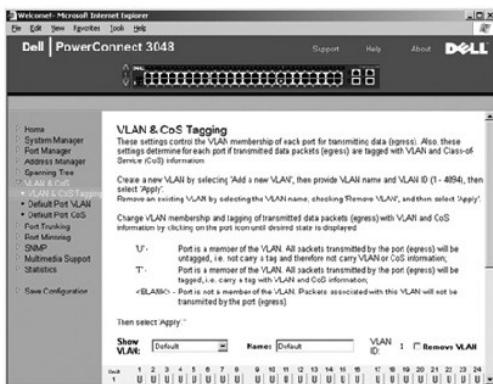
Welcome! - Microsoft Internet Explorer

File Edit View Favorites Tools Help

Dell | PowerConnect 3048

Support Help About DELL

Home
System Manager
Port Manager
Address Manager
Spanning Tree
VLAN & CoS
• VLAN & CoS Tagging
• Default Port VLAN
• Default Port CoS
Port Trunking
Port Mirroring
SNMP
Multimedia Support
Statistics

Save Configuration

VLAN & CoS Tagging

These settings control the VLAN membership of each port for transmitting data (egress). Also, these settings determine for each port if transmitted data packets (egress) are tagged with VLAN and Class-of-Service (CoS) information.

Create a new VLAN by selecting 'Add a new VLAN', then provide VLAN name and VLAN ID (1 - 4094), then select 'Apply'.
Remove an existing VLAN by selecting the VLAN name, checking 'Remove VLAN', and then select 'Apply'.

Change VLAN membership and tagging of transmitted data packets (egress) with VLAN and CoS information by clicking on the port icon until desired state is displayed.

'U' - Port is a member of the VLAN. All packets transmitted by the port (egress) will be untagged, i.e. not carry a tag and therefore not carry VLAN or CoS information;

'T' - Port is a member of the VLAN. All packets transmitted by the port (egress) will be tagged, i.e. carry a tag with VLAN and CoS information;

<BLANK> - Port is not a member of the VLAN. Packets associated with this VLAN will not be transmitted by the port (egress).

Then select 'Apply'.

Show VLAN: Default

Name: Default

VLAN ID: 1

Remove VLAN

Unit 1 1 2 3 4 5 6 7 8 9 10 11 12 13 14 15 16 17 18 19 20 21 22 23 24
U U U U U U U U U U U U U U U U U U U U U U U U